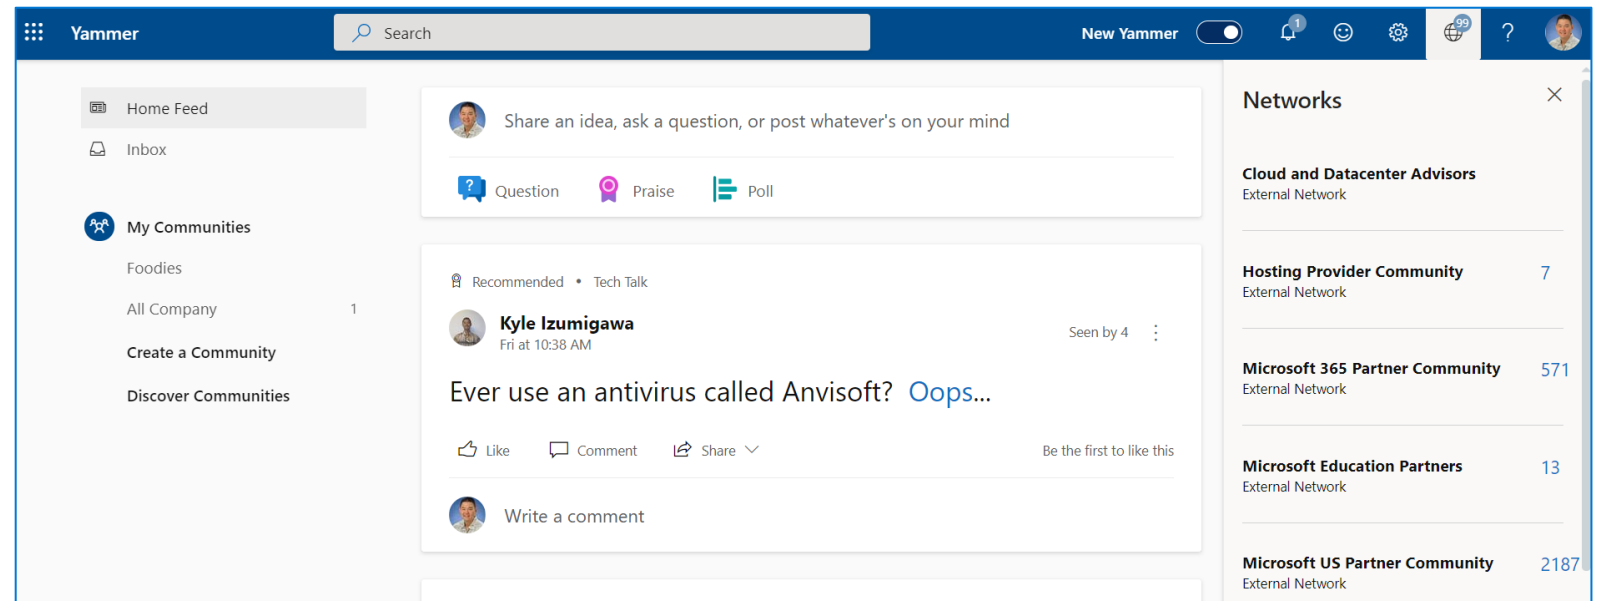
Yammer

Search

New Yammer

1

99

?

Home Feed

Inbox

My Communities

Foodies

All Company 1

Create a Community

Discover Communities

Share an idea, ask a question, or post whatever's on your mind

Question Praise Poll

Recommended • Tech Talk

Kyle Izumigawa
Fri at 10:38 AM

Seen by 4

Ever use an antivirus called Anvisoft? Oops...

Like Comment Share

Be the first to like this

Write a comment

Networks

Cloud and Datacenter Advisors
External Network

Hosting Provider Community 7
External Network

Microsoft 365 Partner Community 571
External Network

Microsoft Education Partners 13
External Network

Microsoft US Partner Community 2187
External Network